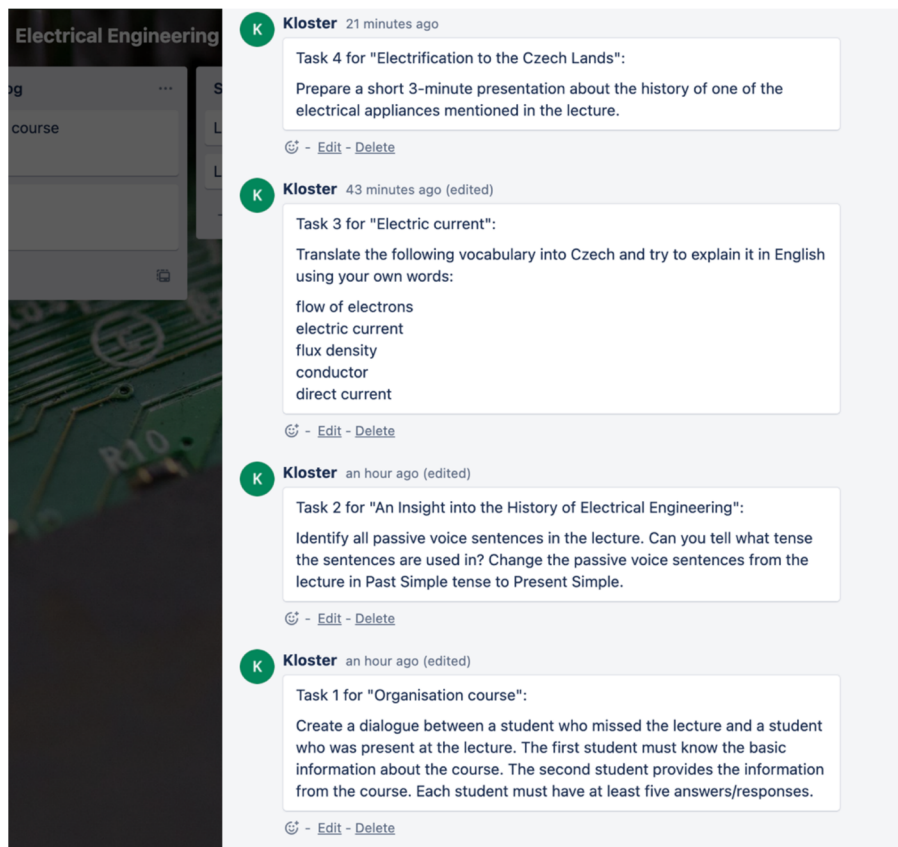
Electrical Engineering

og ...

course

S

L

L

R10

K Kloster 21 minutes ago

Task 4 for "Electrification to the Czech Lands":

Prepare a short 3-minute presentation about the history of one of the electrical appliances mentioned in the lecture.

- Edit - Delete

K Kloster 43 minutes ago (edited)

Task 3 for "Electric current":

Translate the following vocabulary into Czech and try to explain it in English using your own words:

flow of electrons
electric current
flux density
conductor
direct current

- Edit - Delete

K Kloster an hour ago (edited)

Task 2 for "An Insight into the History of Electrical Engineering":

Identify all passive voice sentences in the lecture. Can you tell what tense the sentences are used in? Change the passive voice sentences from the lecture in Past Simple tense to Present Simple.

- Edit - Delete

K Kloster an hour ago (edited)

Task 1 for "Organisation course":

Create a dialogue between a student who missed the lecture and a student who was present at the lecture. The first student must know the basic information about the course. The second student provides the information from the course. Each student must have at least five answers/responses.

- Edit - Delete